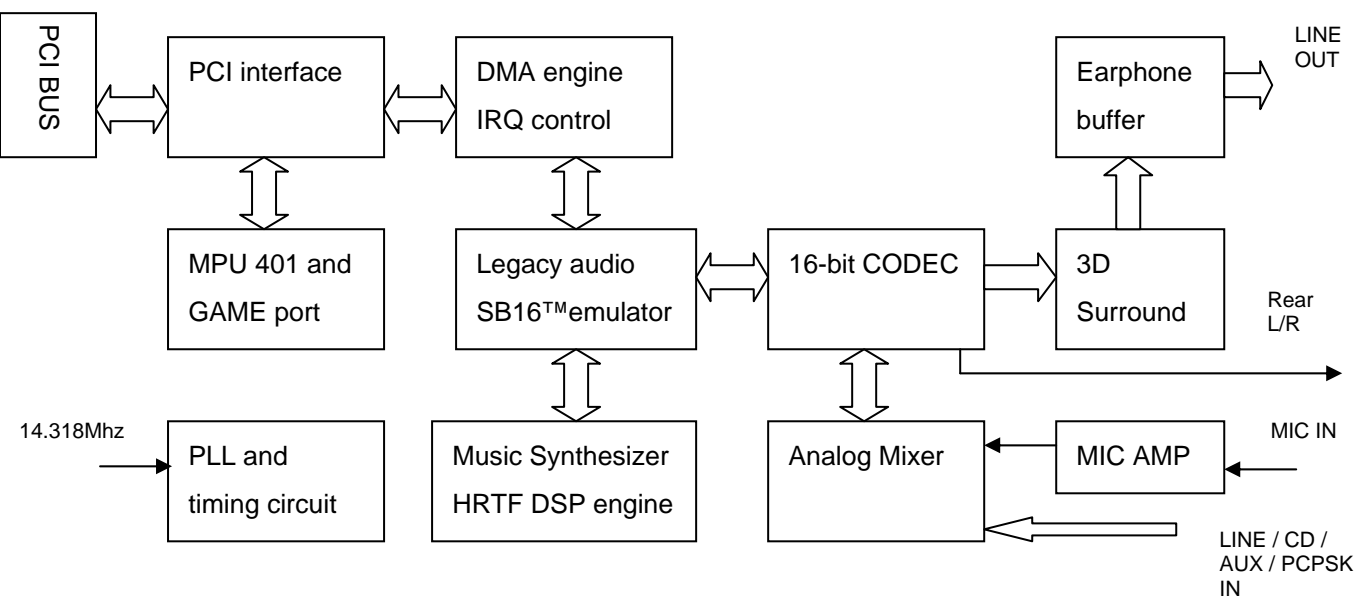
PCI BUS

PCI interface

DMA engine
IRQ control

Earphone
buffer

LINE
OUT

MPU 401 and
GAME port

Legacy audio
SB16™emulator

16-bit CODEC

3D
Surround

Rear
L/R

14.318Mhz

PLL and
timing circuit

Music Synthesizer
HRTF DSP engine

Analog Mixer

MIC AMP

MIC IN

LINE / CD /
AUX / PCPSK
IN